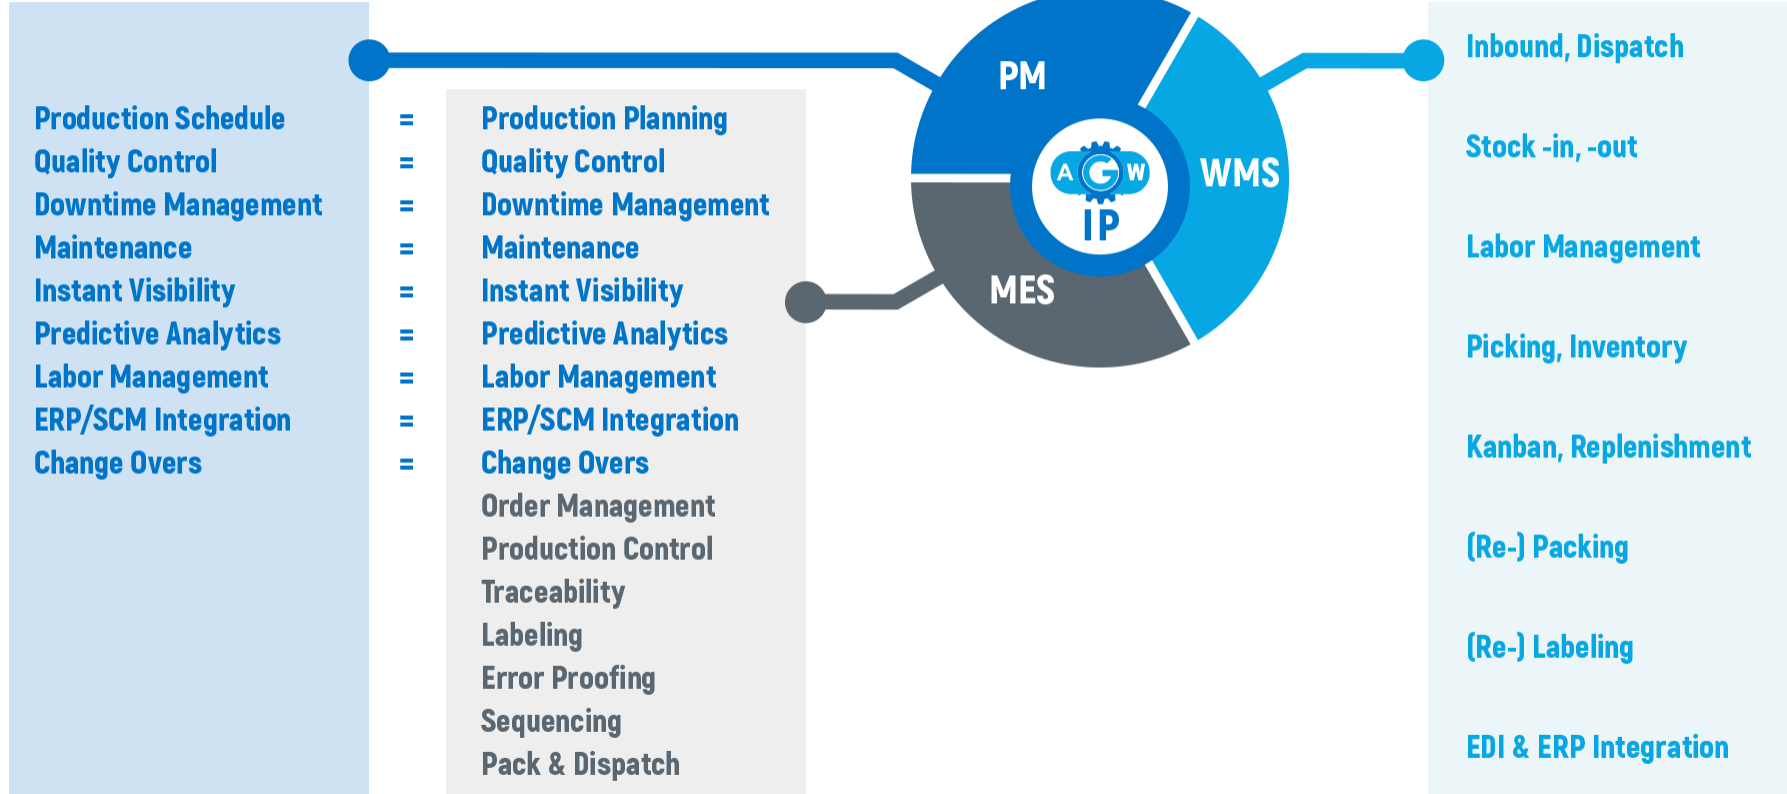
Production Schedule
Quality Control
Downtime Management
Maintenance
Instant Visibility
Predictive Analytics
Labor Management
ERP/SCM Integration
Change Overs

=
=
=
=
=
=
=
=
=

Production Planning
Quality Control
Downtime Management
Maintenance
Instant Visibility
Predictive Analytics
Labor Management
ERP/SCM Integration
Change Overs
Order Management
Production Control
Traceability
Labeling
Error Proofing
Sequencing
Pack & Dispatch

PM
WMS
MES
A G W
IP

Inbound, Dispatch
Stock -in, -out
Labor Management
Picking, Inventory
Kanban, Replenishment
(Re-) Packing
(Re-) Labeling
EDI & ERP Integration